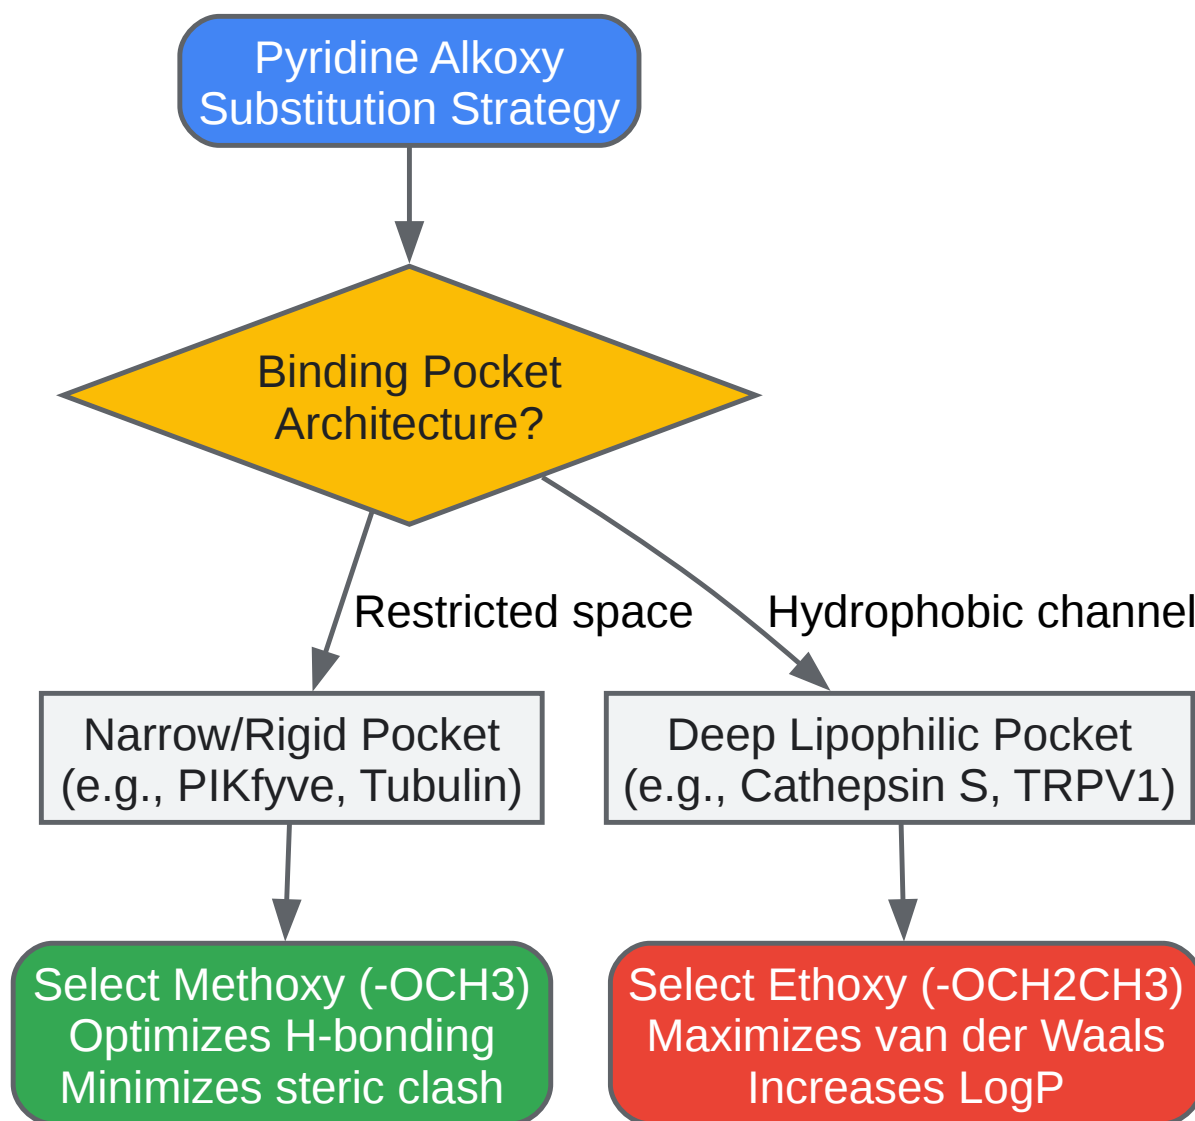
Pyridine Alkoxy
Substitution Strategy

Binding Pocket
Architecture?

Restricted space

Hydrophobic channel

Narrow/Rigid Pocket
(e.g., PIKfyve, Tubulin)

Deep Lipophilic Pocket
(e.g., Cathepsin S, TRPV1)

Select Methoxy (-OCH3)
Optimizes H-bonding
Minimizes steric clash

Select Ethoxy (-OCH2CH3)
Maximizes van der Waals
Increases LogP